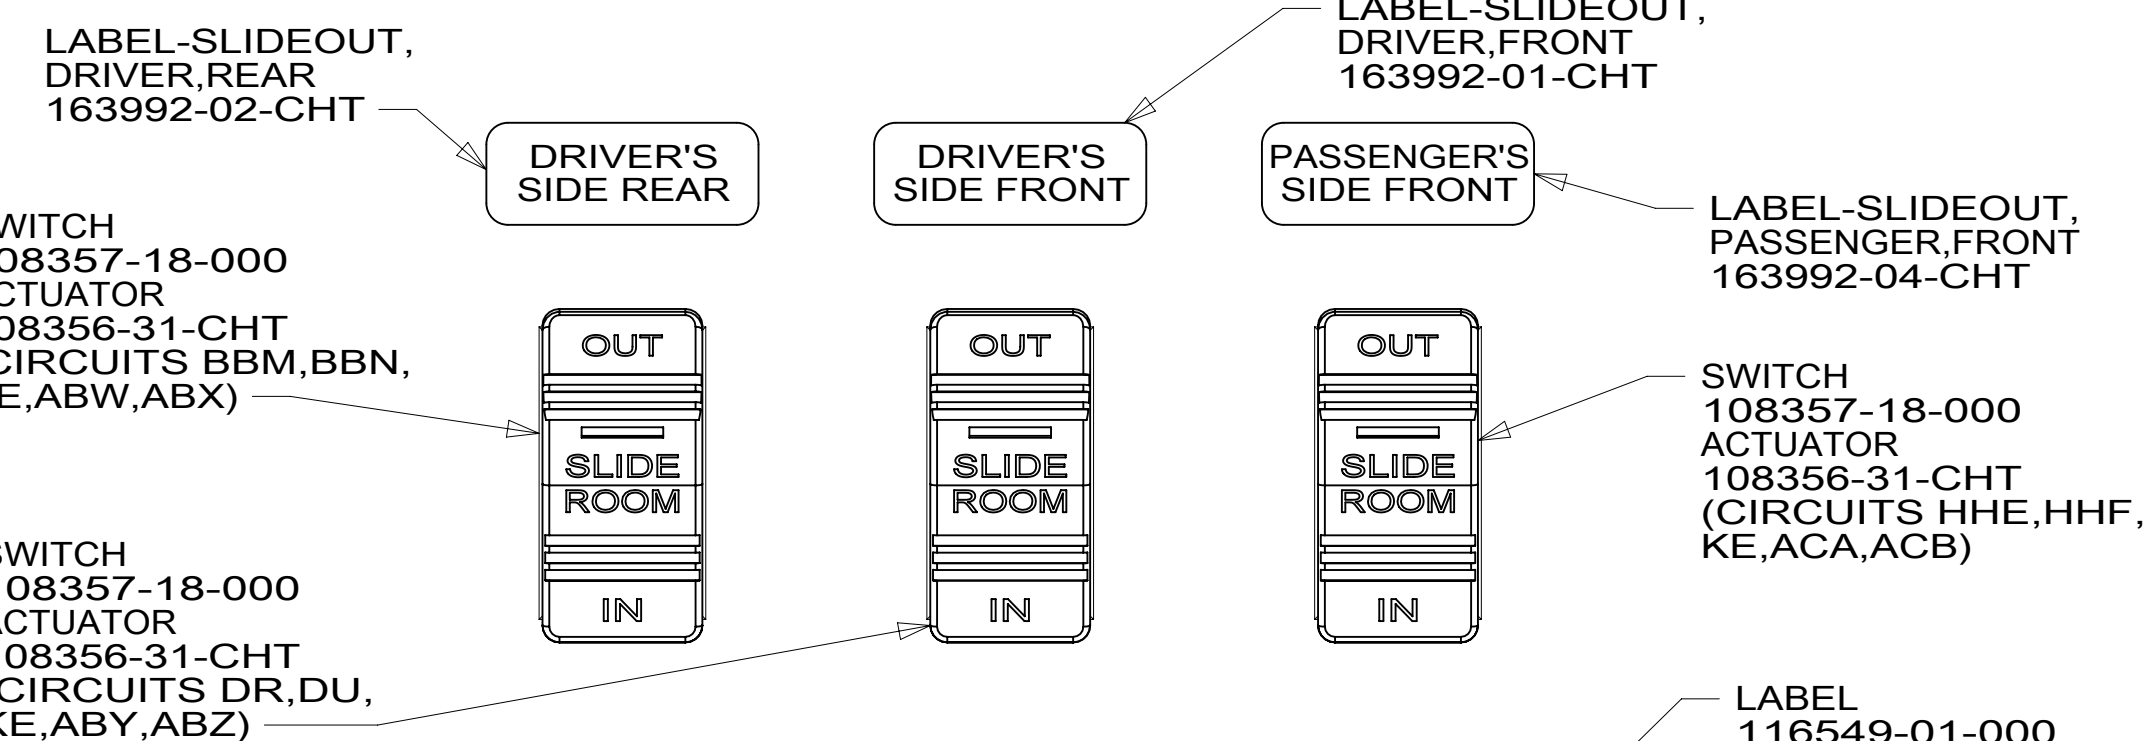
LABEL-SLIDEOUT, DRIVER,REAR 163992-02-CHT

LABEL-SLIDEOUT, DRIVER,FRONT 163992-01-CHT

DRIVER'S SIDE REAR

DRIVER'S SIDE FRONT

PASSENGER'S SIDE FRONT

LABEL-SLIDEOUT, PASSENGER,FRONT 163992-04-CHT

WITCH 08357-18-000 CTUATOR 08356-31-CHT CIRCUITS BBM,BBN, E,ABW,ABX)

OUT

SLIDE ROOM

IN

OUT

SLIDE ROOM

IN

OUT

SLIDE ROOM

IN

SWITCH 108357-18-000 ACTUATOR 108356-31-CHT (CIRCUITS HHE,HHF, KE,ACA,ACB)

SWITCH 08357-18-000 CTUATOR 08356-31-CHT CIRCUITS DR,DU, KE,ABY,ABZ)

LABEL 116549-01-000